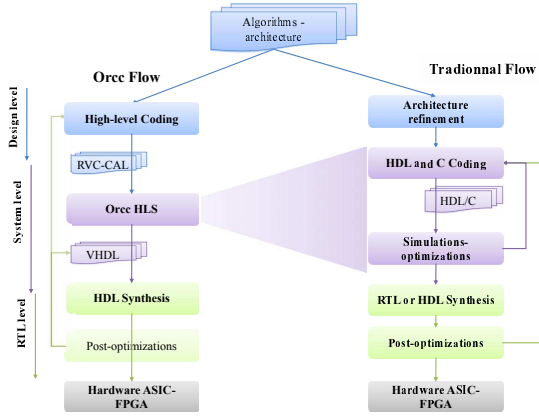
Algorithms - architecture

Orcc Flow

Tradionnal Flow

Design level

System level

RTL level

High-level Coding

RVC-CAL

Orcc HLS

VHDL

HDL Synthesis

Post-optimizations

Hardware ASIC-FPGA

Architecture refinement

HDL and C Coding

HDL/C

Simulations-optimizations

RTL or HDL Synthesis

Post-optimizations

Hardware ASIC-FPGA